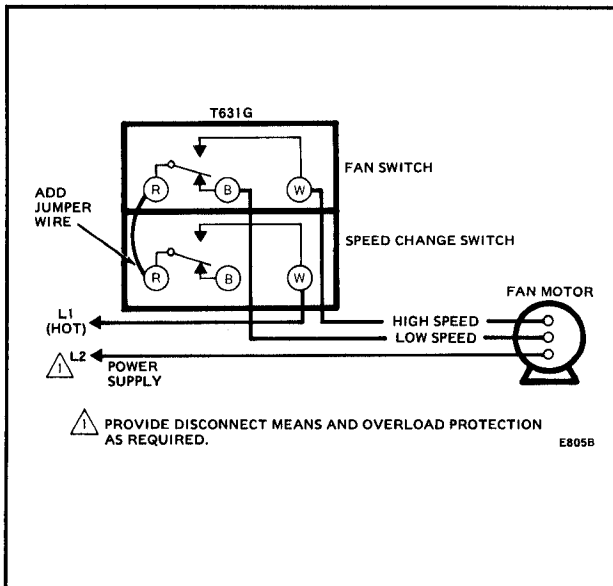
T631G

FAN SWITCH

ADD JUMPER WIRE

R

B

W

SPEED CHANGE SWITCH

R

B

W

FAN MOTOR

L1 (HOT)

HIGH SPEED

LOW SPEED

1

L2

POWER SUPPLY

1 PROVIDE DISCONNECT MEANS AND OVERLOAD PROTECTION AS REQUIRED.

E805B